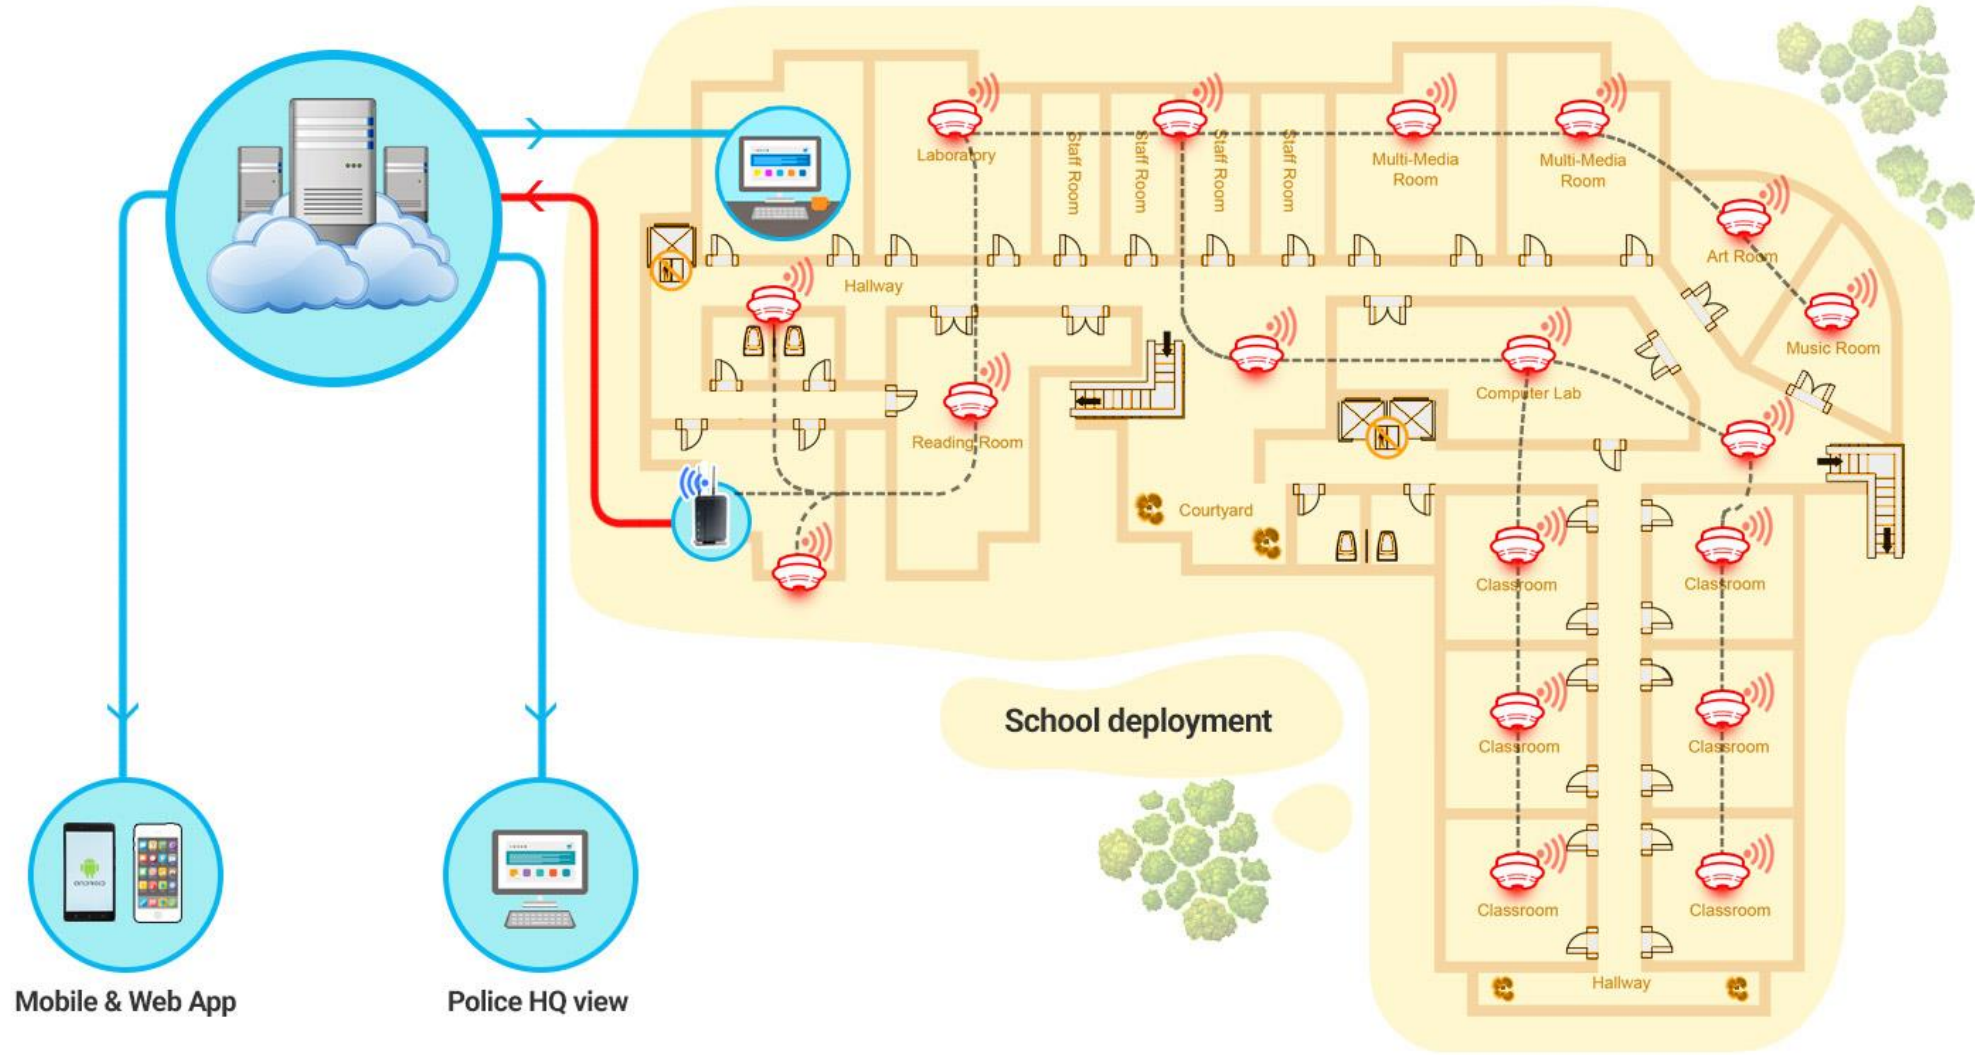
Laboratory
Staff Room
Staff Room
Staff Room
Staff Room
Multi-Media Room
Multi-Media Room
Art Room
Hallway
Music Room
Computer Lab
Reading Room
Courtyard
Classroom
Classroom
Classroom
Classroom
Classroom
Classroom
School deployment
Hallway
Mobile & Web App
Police HQ view